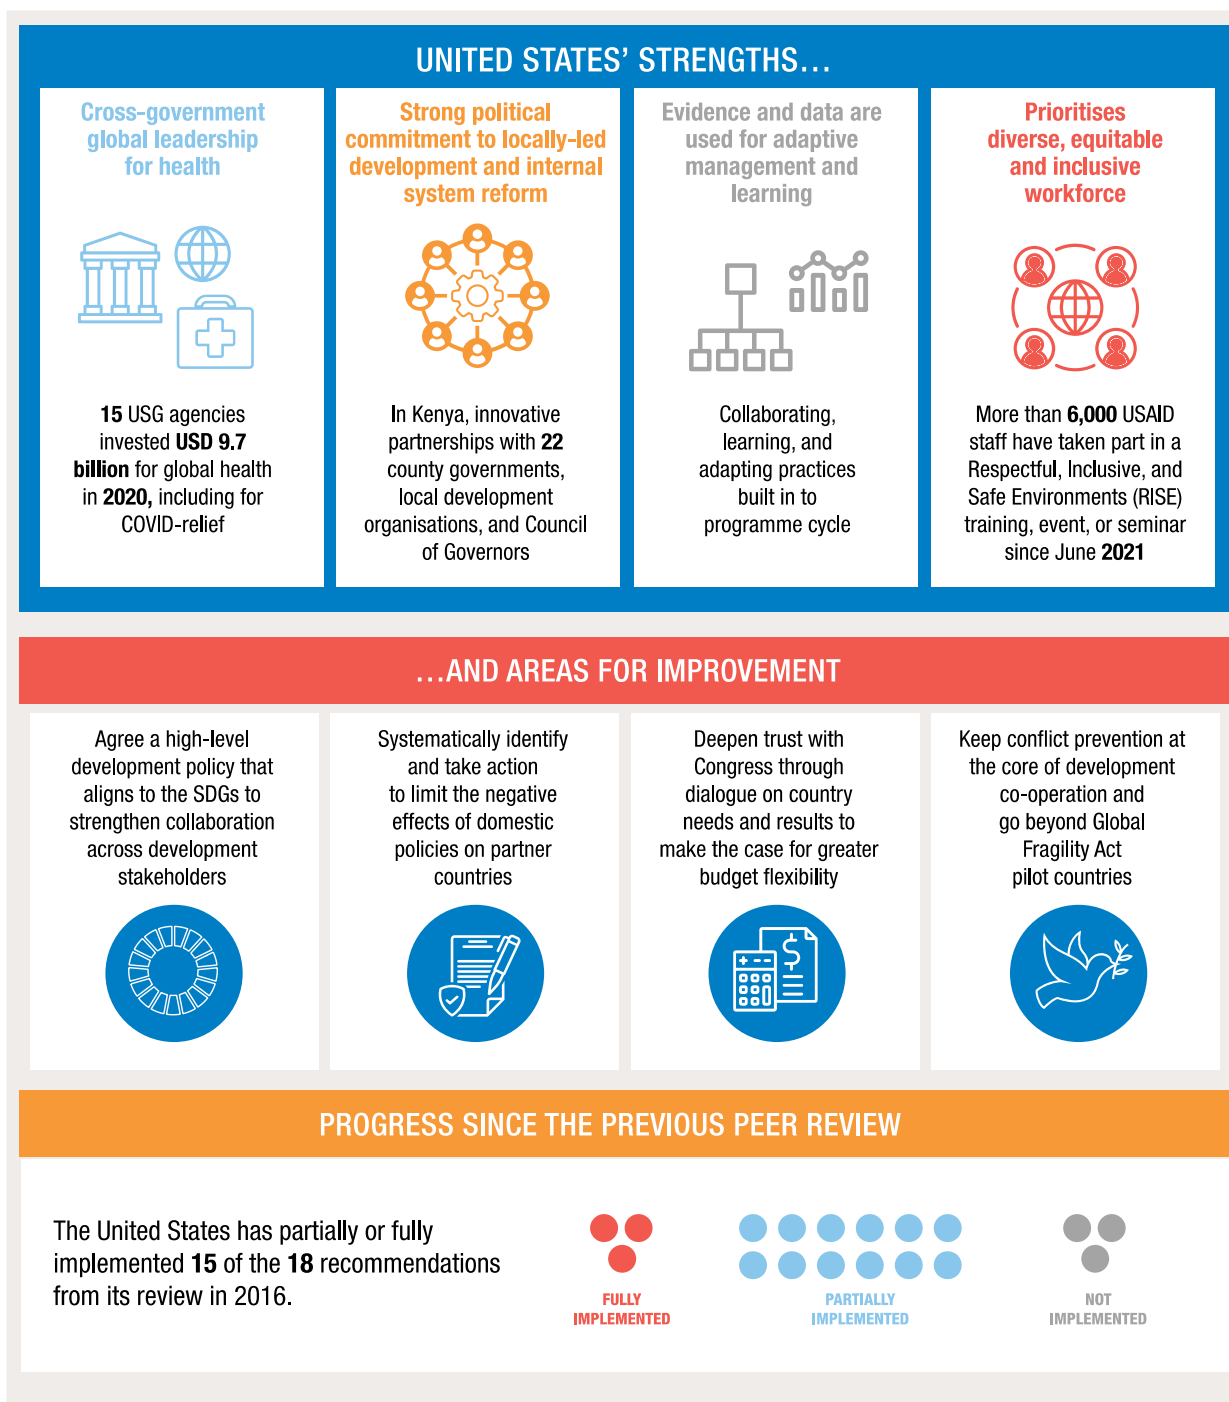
UNITED STATES' STRENGTHS…

Cross-government global leadership for health

15 USG agencies invested USD 9.7 billion for global health in 2020, including for COVID-relief

Strong political commitment to locally-led development and internal system reform

In Kenya, innovative partnerships with 22 county governments, local development organisations, and Council of Governors

Evidence and data are used for adaptive management and learning

Collaborating, learning, and adapting practices built in to programme cycle

Prioritises diverse, equitable and inclusive workforce

More than 6,000 USAID staff have taken part in a Respectful, Inclusive, and Safe Environments (RISE) training, event, or seminar since June 2021

…AND AREAS FOR IMPROVEMENT

Agree a high-level development policy that aligns to the SDGs to strengthen collaboration across development stakeholders

Systematically identify and take action to limit the negative effects of domestic policies on partner countries

Deepen trust with Congress through dialogue on country needs and results to make the case for greater budget flexibility

Keep conflict prevention at the core of development co-operation and go beyond Global Fragility Act pilot countries

PROGRESS SINCE THE PREVIOUS PEER REVIEW

The United States has partially or fully implemented 15 of the 18 recommendations from its review in 2016.

FULLY IMPLEMENTED

PARTIALLY IMPLEMENTED

NOT IMPLEMENTED